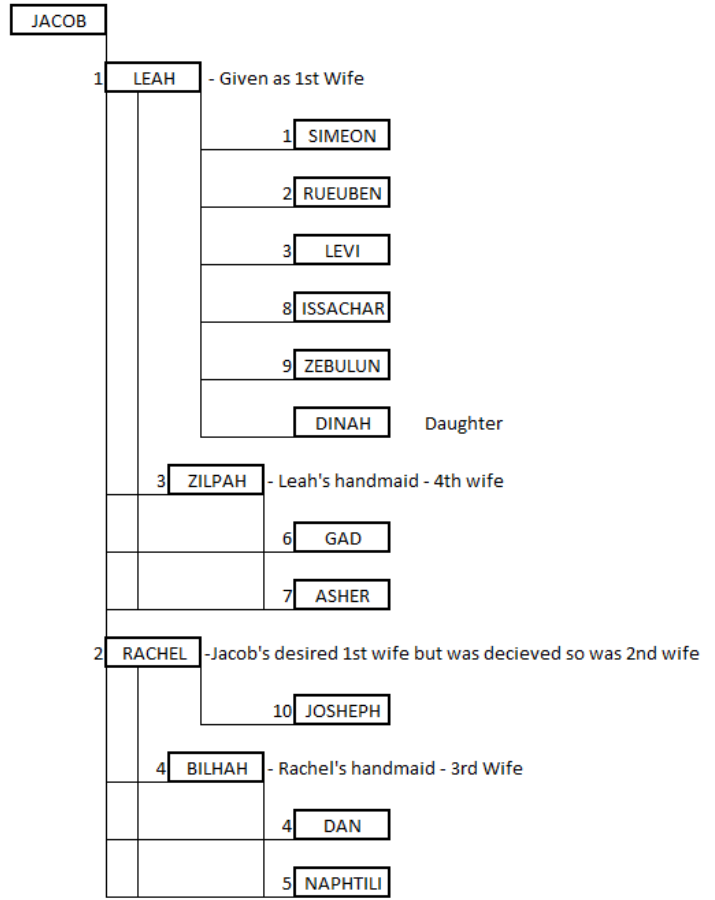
JACOB

1 LEAH - Given as 1st Wife

1 SIMEON

2 RUEUBEN

3 LEVI

8 ISSACHAR

9 ZEBULUN

DINAH Daughter

3 ZILPAH - Leah's handmaid - 4th wife

6 GAD

7 ASHER

2 RACHEL -Jacob's desired 1st wife but was decieved so was 2nd wife

10 JOSHEPH

4 BILHAH - Rachel's handmaid - 3rd Wife

4 DAN

5 NAPHTILI